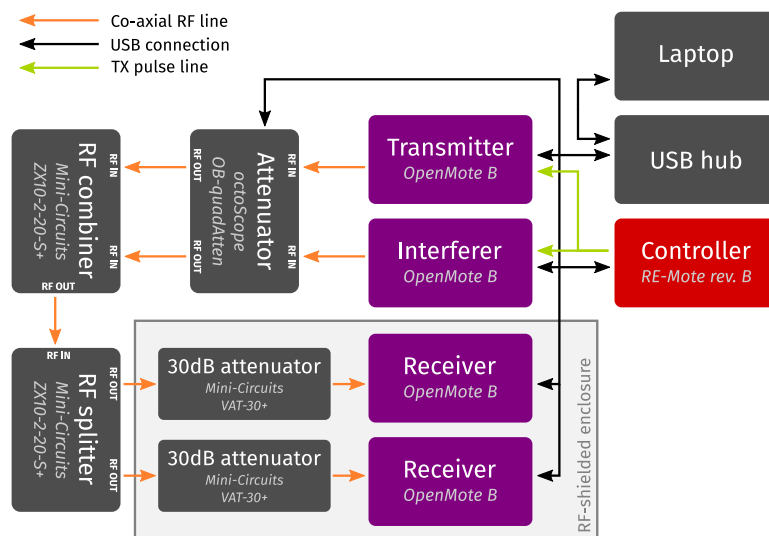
Co-axial RF line
USB connection
TX pulse line

Laptop

USB hub

Controller
RE-Mote rev. B

Transmitter
OpenMote B

Interferer
OpenMote B

Attenuator
octoScope
OB-quadAtten
RF IN
RF IN
RF OUT
RF OUT

RF combiner
Mini-Circuits
ZX10-2-20-S+
RF IN
RF IN
RF OUT

RF IN
RF splitter
Mini-Circuits
ZX10-2-20-S+
RF OUT
RF OUT

30dB attenuator
Mini-Circuits
VAT-30+

30dB attenuator
Mini-Circuits
VAT-30+

Receiver
OpenMote B

Receiver
OpenMote B

RF-shielded enclosure